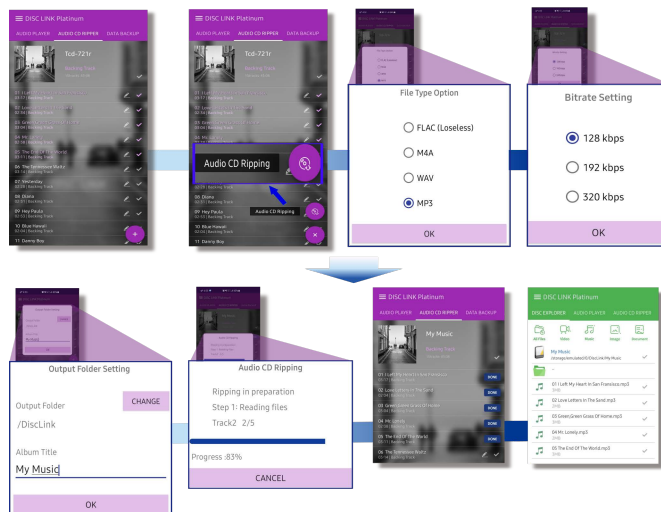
DISC LINK Platinum
AUDIO PLAYER AUDIO CD RIPPER DATA BACKUP
Tcd-721r
Backing Track
01 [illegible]
06 The Sentimental Waltz
07 Yesterday
08 Diana
09 Hey Paula
10 Blue Hawaii
11 Danny Boy

DISC LINK Platinum
AUDIO PLAYER AUDIO CD RIPPER DATA BACKUP
Tcd-721r
Audio CD Ripping
08 Diana
09 Hey Paula
10 Blue Hawaii
11 Danny Boy
Audio CD Ripping

File Type Option
FLAC (Loseless)
M4A
WAV
MP3
OK

Bitrate Setting
128 kbps
192 kbps
320 kbps
OK

Output Folder Setting
Output Folder
CHANGE
/DiscLink
Album Title
My Music
OK

Audio CD Ripping
Ripping in preparation
Step 1: Reading files
Track2 2/5
Progress :83%
CANCEL

DISC LINK Platinum
AUDIO PLAYER AUDIO CD RIPPER DATA BACKUP
My Music
Backing Track
01 I Left My Heart in San Francisco
02 Love Letters In The Sand
03 Green Green Grass Of Home
04 Mr. Lonely
05 The End Of The World
06 The Sentimental Waltz
DONE
DONE
DONE
DONE
DONE

DISC LINK Platinum
DISC EXPLORER AUDIO PLAYER AUDIO CD RIPPER
All Files Video Music Image Document
My Music
/storage/emulated/0/DiscLink/My Music
..
01 I Left My Heart In San Francisco.mp3
3MB
02 Love Letters In The Sand.mp3
3MB
03 Green Green Grass Of Home.mp3
3MB
04 Mr. Lonely.mp3
3MB
05 The End Of The World.mp3
3MB